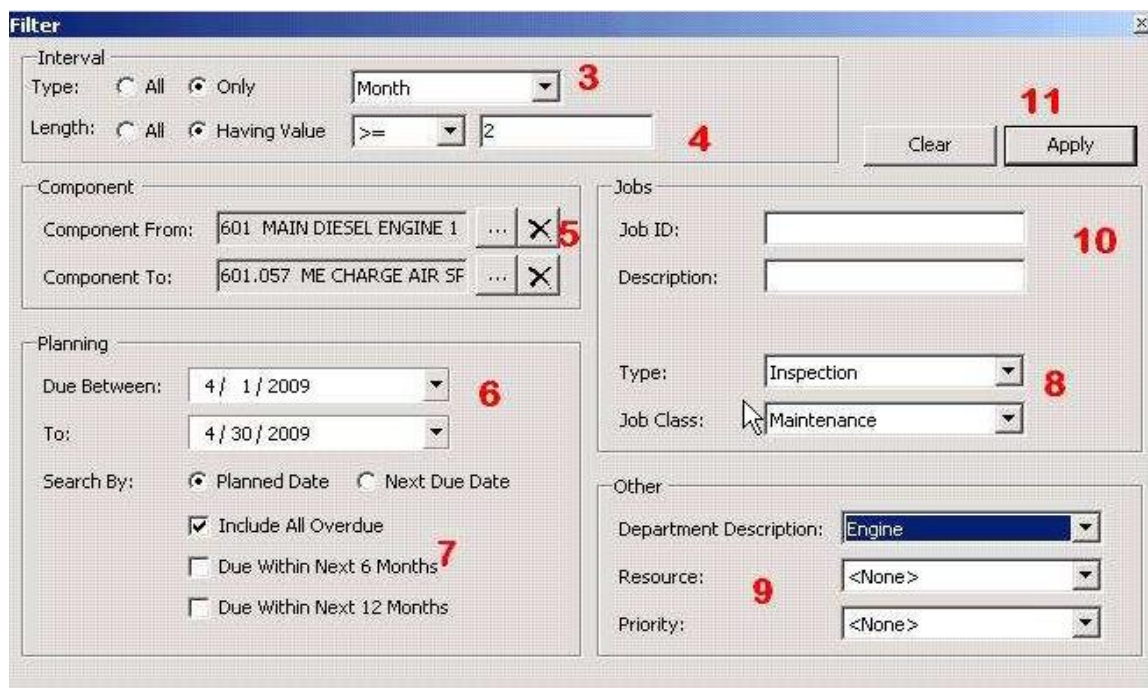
Filter

Interval
Type: All Only Month 3
Length: All Having Value >= 2 4

11
Clear Apply

Component
Component From: 601 MAIN DIESEL ENGINE 1 ... 5
Component To: 601.057 ME CHARGE AIR SF ...

Jobs
Job ID: 10
Description:

Type: Inspection 8
Job Class: Maintenance

Planning
Due Between: 4/ 1/2009 6
To: 4/30/2009
Search By: Planned Date Next Due Date
Include All Overdue
Due Within Next 6 Months 7
Due Within Next 12 Months

Other
Department Description: Engine
Resource: <None> 9
Priority: <None>